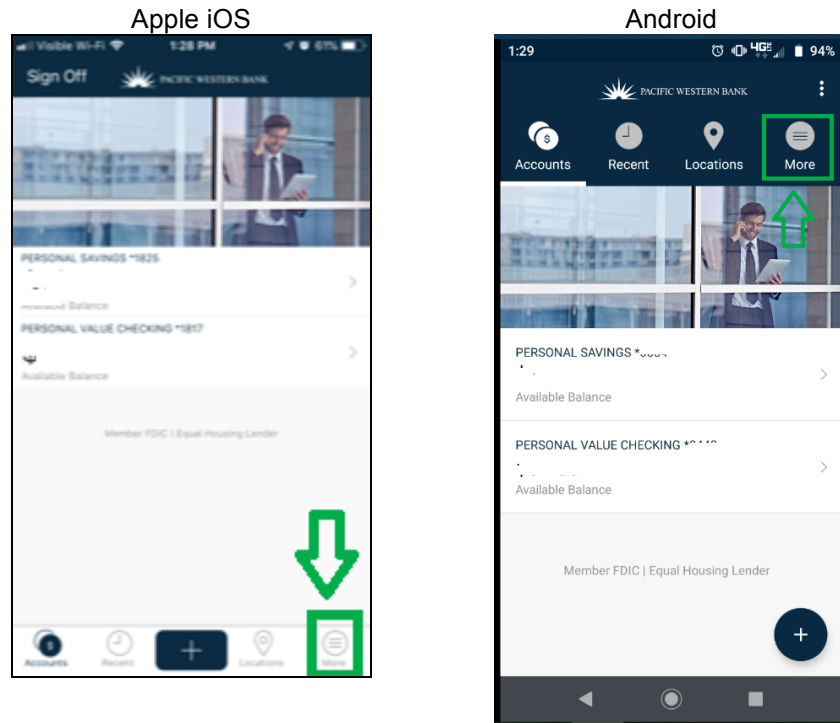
Apple iOS

Visible Wi-Fi 1:28 PM 61%

Sign Off PACIFIC WESTERN BANK

PERSONAL SAVINGS *1825

Available Balance

PERSONAL VALUE CHECKING *1817

Available Balance

Member FDIC | Equal Housing Lender

Accounts Recent + Locations More

Android

1:29 4G 94%

PACIFIC WESTERN BANK

Accounts Recent Locations More

PERSONAL SAVINGS *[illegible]

Available Balance

PERSONAL VALUE CHECKING *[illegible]

Available Balance

Member FDIC | Equal Housing Lender

+